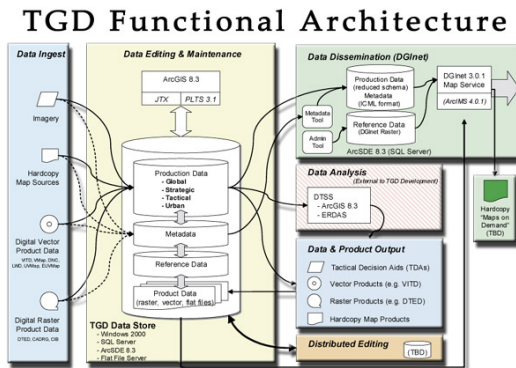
TGD Functional Architecture

Data Ingest

Imagery

Hardcopy Map Sources

Digital Vector Product Data

VITD, VMap, DNC, UVMap, EUVMap

Digital Raster Product Data

DTED, CADRG, CIB

Data Editing & Maintenance

ArcGIS 8.3

JTX

PLTS 3.1

Production Data

- Global
- Strategic
- Tactical
- Urban

Metadata

Reference Data

Product Data (raster, vector, flat files)

TGD Data Store

- Windows 2000
- SQL Server
- ArcSDE 8.3
- Flat File Server

Data Dissemination (DGInet)

Metadata Tool

Admin Tool

Production Data (reduced schema) Metadata (ICML format)

Reference Data (DGInet Raster)

ArcSDE 8.3 (SQL Server)

DGInet 3.0.1 Map Service

(ArcIMS 4.0.1)

Hardcopy "Maps on Demand" (TBD)

Data Analysis

(External to TGD Development)

DTSS
- ArcGIS 8.3
- ERDAS

Data & Product Output

Tactical Decision Aids (TDAs)

Vector Products (e.g. VITD)

Raster Products (e.g. DTED)

Hardcopy Map Products

Distributed Editing

(TBD)